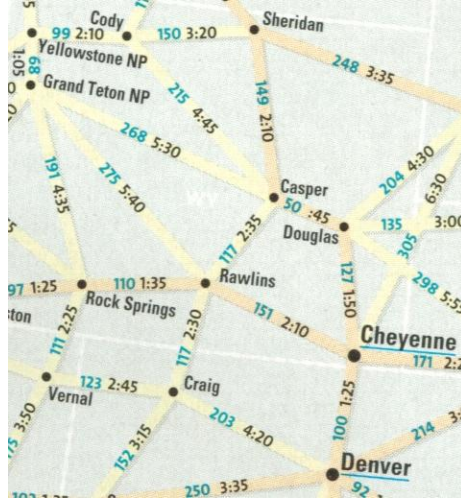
Cody
99 2:10
Yellowstone NP
150 3:20
Sheridan
248 3:35
1:05
68
Grand Teton NP
215 4:45
149 2:10
268 5:30
204 4:30
6:30
191 4:35
275 5:40
Casper
WY
50 :45
Douglas
135 3:00
117 2:35
305
127 1:50
298 5:5
97 1:25
110 1:35
Rawlins
Rock Springs
ston
111 2:25
117 2:30
151 2:10
Cheyenne
171 2:
123 2:45
Craig
Vernal
3:50
152 3:15
203 4:20
100 1:25
214 3:
250 3:35
Denver
92
102 1:3